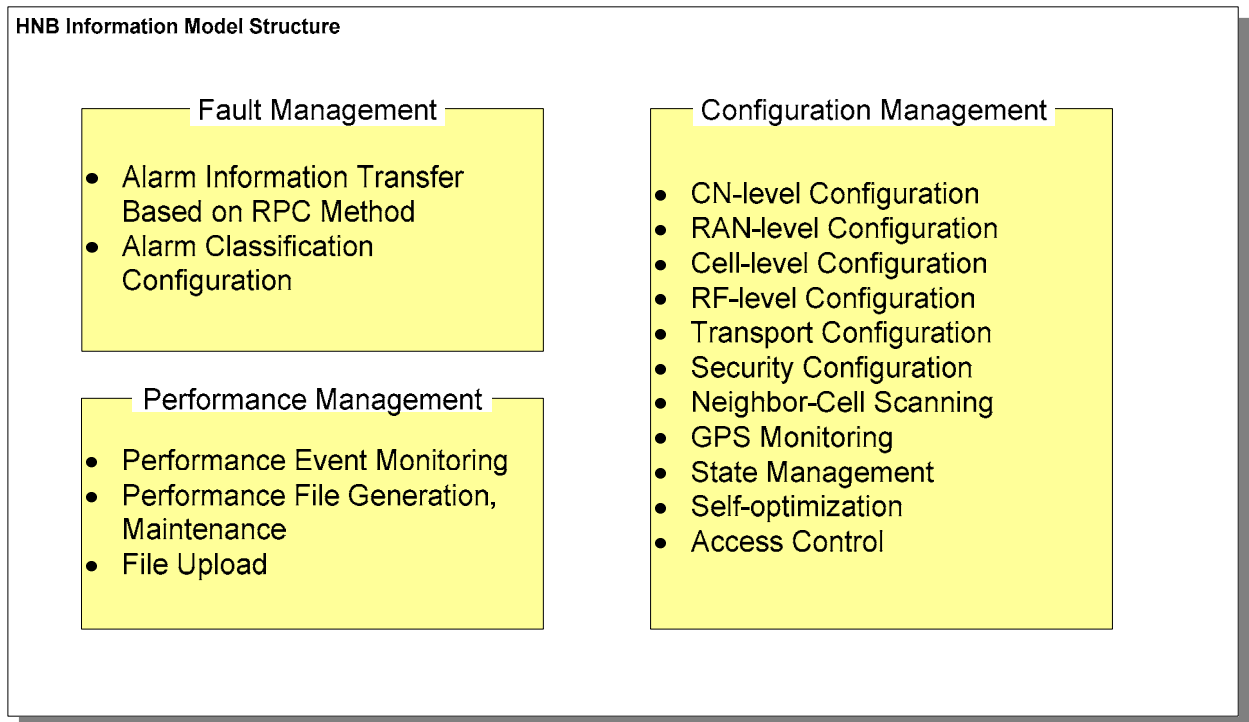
HNB Information Model Structure

Fault Management

- Alarm Information Transfer Based on RPC Method
- Alarm Classification Configuration

Performance Management

- Performance Event Monitoring
- Performance File Generation, Maintenance
- File Upload

Configuration Management

- CN-level Configuration
- RAN-level Configuration
- Cell-level Configuration
- RF-level Configuration
- Transport Configuration
- Security Configuration
- Neighbor-Cell Scanning
- GPS Monitoring
- State Management
- Self-optimization
- Access Control